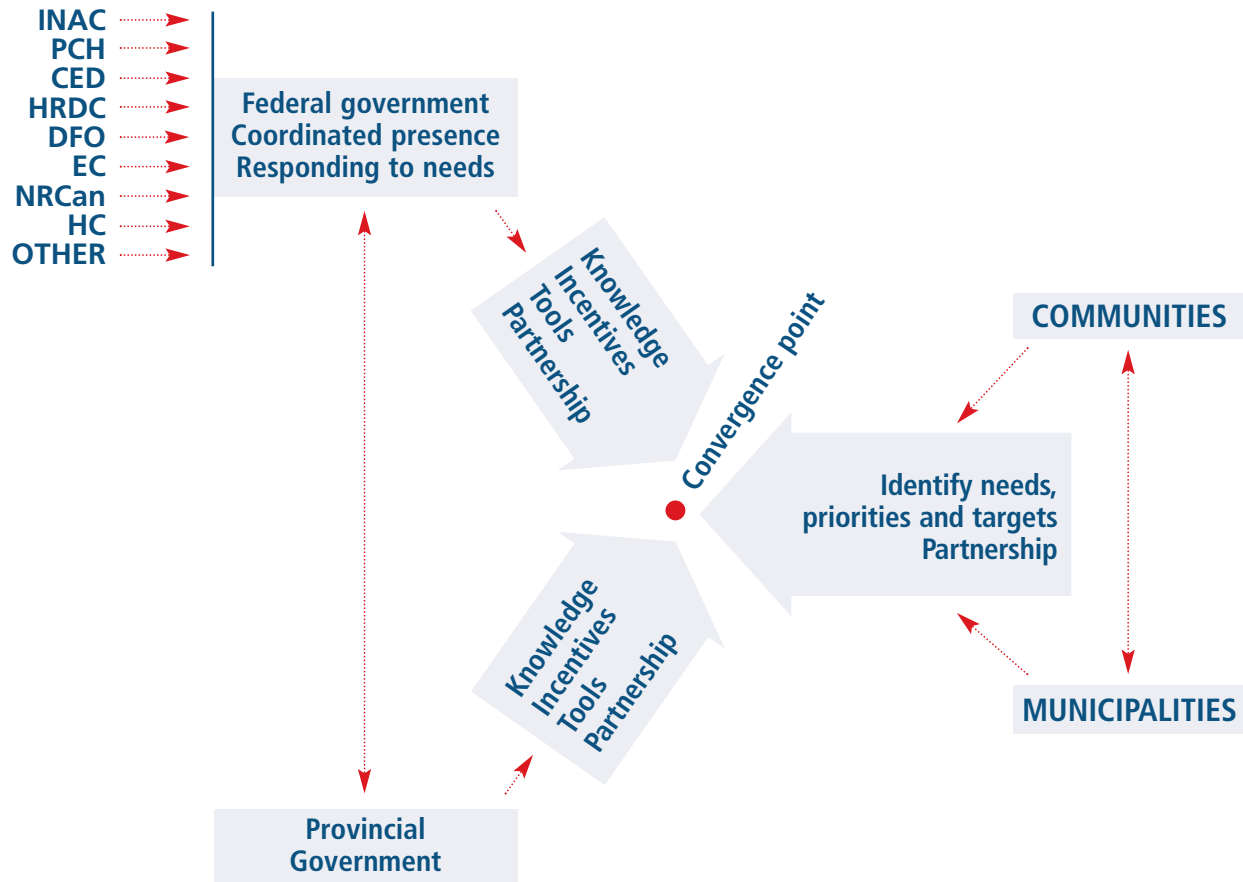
INAC
PCH
CED
HRDC
DFO
EC
NRCan
HC
OTHER

Federal government
Coordinated presence
Responding to needs

Knowledge
Incentives
Tools
Partnership

Convergence point

COMMUNITIES

Identify needs, priorities and targets
Partnership

Knowledge
Incentives
Tools
Partnership

MUNICIPALITIES

Provincial Government